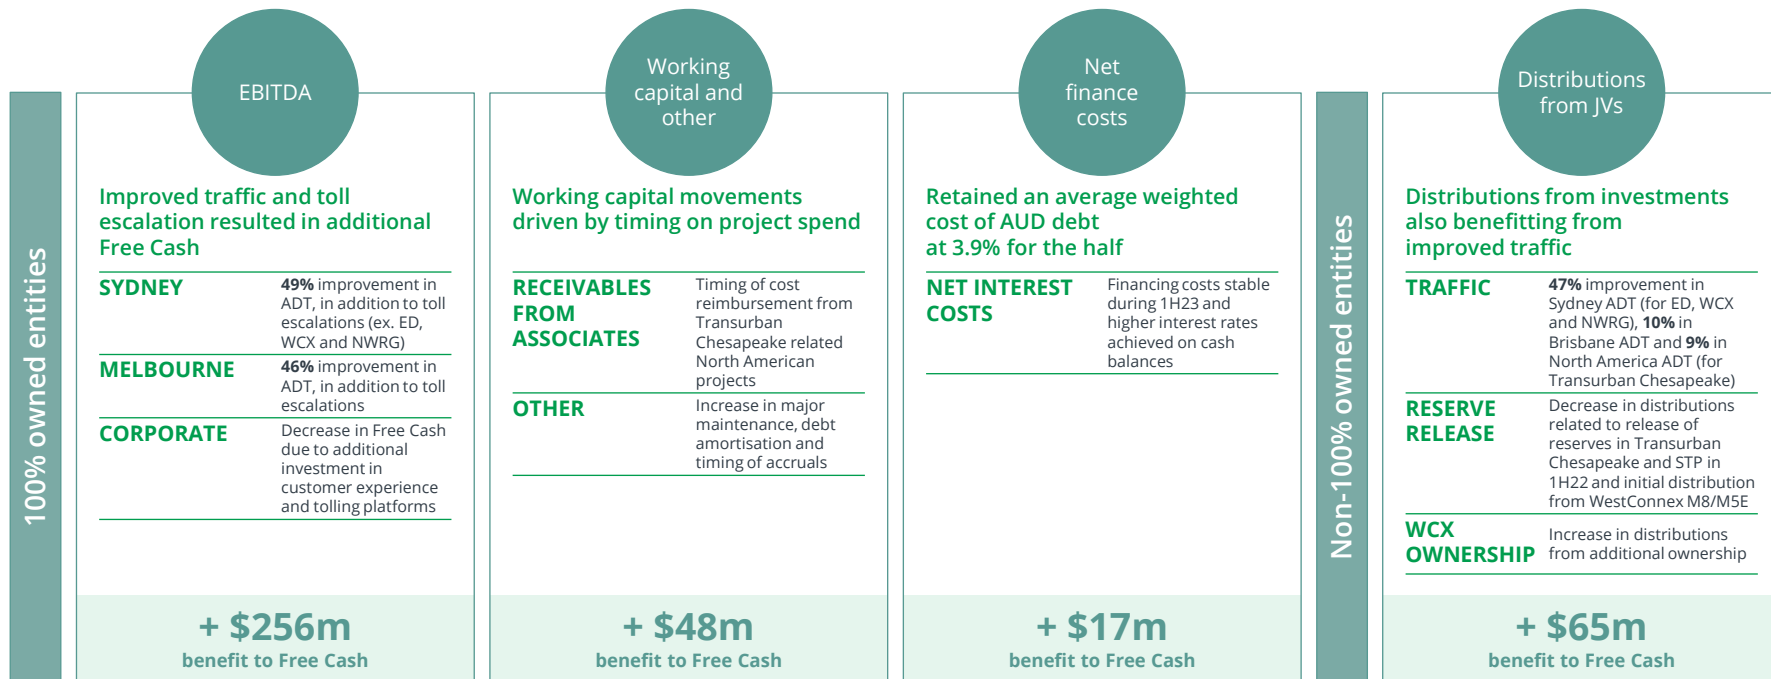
100% owned entities

EBITDA

Improved traffic and toll escalation resulted in additional Free Cash

| | |
|---|---|
| SYDNEY | **49%** improvement in ADT, in addition to toll escalations (ex. ED, WCX and NWRG) |
| MELBOURNE | **46%** improvement in ADT, in addition to toll escalations |
| CORPORATE | Decrease in Free Cash due to additional investment in customer experience and tolling platforms |

+ $256m
benefit to Free Cash

Working capital and other

Working capital movements driven by timing on project spend

| | |
|---|---|
| RECEIVABLES FROM ASSOCIATES | Timing of cost reimbursement from Transurban Chesapeake related North American projects |
| OTHER | Increase in major maintenance, debt amortisation and timing of accruals |

+ $48m
benefit to Free Cash

Net finance costs

Retained an average weighted cost of AUD debt at 3.9% for the half

| | |
|---|---|
| NET INTEREST COSTS | Financing costs stable during 1H23 and higher interest rates achieved on cash balances |

+ $17m
benefit to Free Cash

Non-100% owned entities

Distributions from JVs

Distributions from investments also benefitting from improved traffic

| | |
|---|---|
| TRAFFIC | **47%** improvement in Sydney ADT (for ED, WCX and NWRG), **10%** in Brisbane ADT and **9%** in North America ADT (for Transurban Chesapeake) |
| RESERVE RELEASE | Decrease in distributions related to release of reserves in Transurban Chesapeake and STP in 1H22 and initial distribution from WestConnex M8/M5E |
| WCX OWNERSHIP | Increase in distributions from additional ownership |

+ $65m
benefit to Free Cash